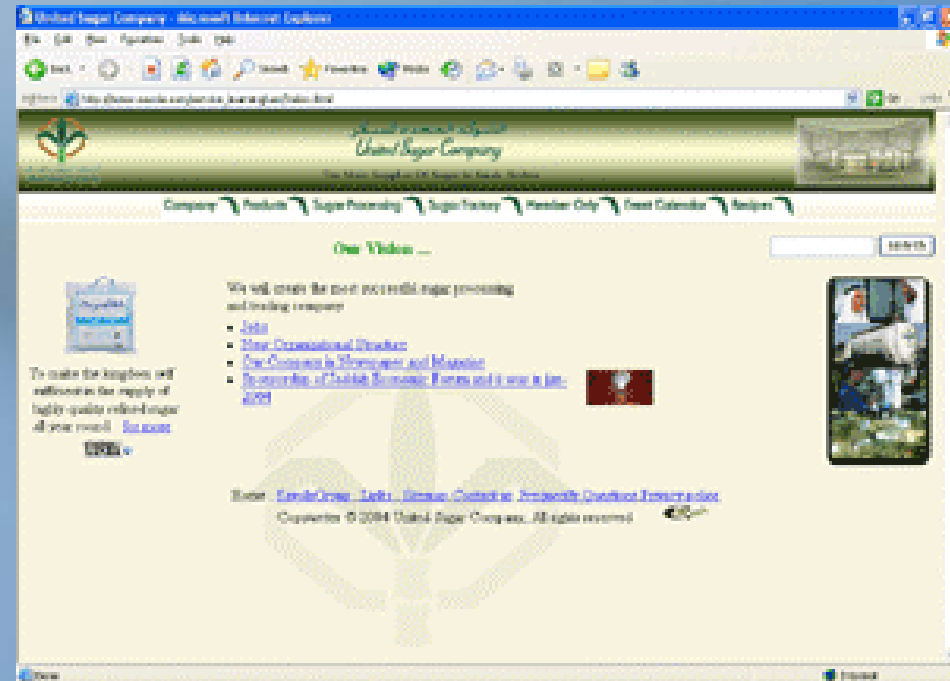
United Sugar Company - Microsoft Internet Explorer

File Edit View Favorites Tools Help

Back Search Favorites Media

Address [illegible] Go Links

United Sugar Company

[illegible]

Company Products Sugar Processing Sugar Factory Member Only Event Calendar Recipes

Our Vision ...

search

We will create the most successful sugar processing and trading company

Jobs

New Organizational Structure

Our Company in Newspaper and Magazine

Sponsorship of Jeddah Economic Forum and it was in Jan-2004

To make the kingdom self sufficient in the supply of highly quality refined sugar all year round. Go more

Home SavolaGroup Links Sitemap Contact us Frequently Questions Privacy policy

Copyrights © 2004 United Sugar Company. All rights reserved

Done Internet